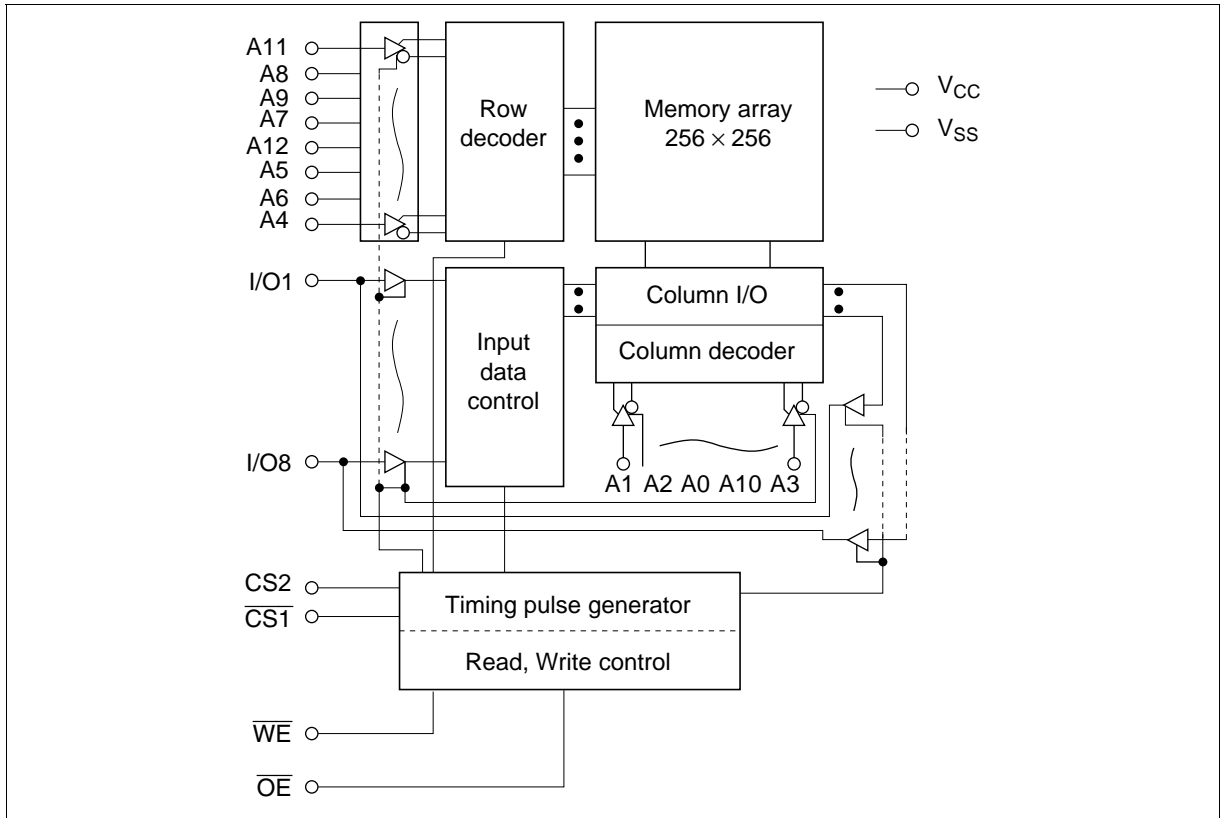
A11
A8
A9
A7
A12
A5
A6
A4

Row decoder

Memory array $256 \times 256$

$V_{CC}$
$V_{SS}$

I/O1

Column I/O

Column decoder

Input data control

I/O8

A1 A2 A0 A10 A3

CS2
$\overline{CS1}$

Timing pulse generator

Read, Write control

$\overline{WE}$

$\overline{OE}$